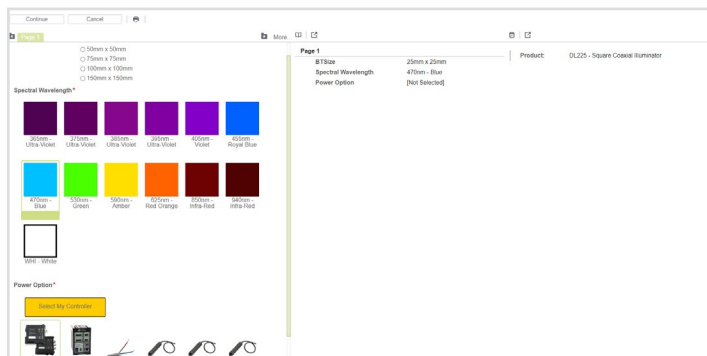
Continue Cancel

Page 1

More

○ 50mm x 50mm
○ 75mm x 75mm
○ 100mm x 100mm
○ 150mm x 150mm

Spectral Wavelength*

365nm - Ultra-Violet
375nm - Ultra-Violet
385nm - Ultra-Violet
395nm - Ultra-Violet
405nm - Violet
455nm - Royal Blue

470nm - Blue
530nm - Green
590nm - Amber
625nm - Red Orange
850nm - Infra-Red
940nm - Infra-Red

WHI - White

Power Option*

Select My Controller

Page 1

| | |
|---|---|
| BTSize | 25mm x 25mm |
| Spectral Wavelength | 470nm - Blue |
| Power Option | [Not Selected] |

Product: DL225 - Square Coaxial Illuminator